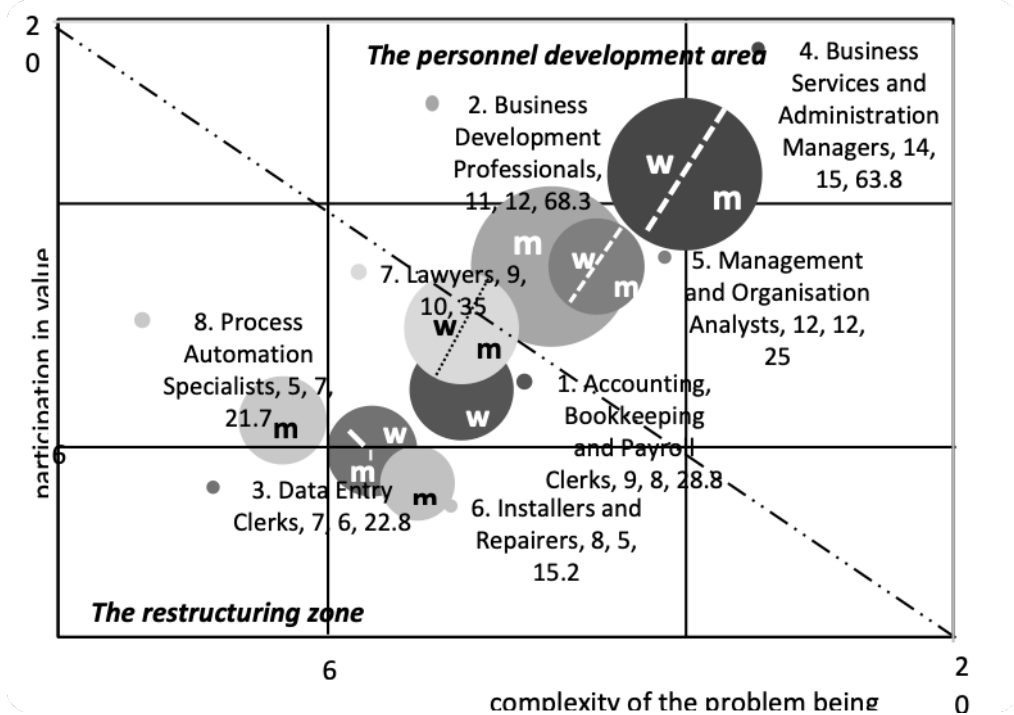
2
0

The personnel development area

4. Business Services and Administration Managers, 14, 15, 63.8

2. Business Development Professionals, 11, 12, 68.3

w
m
m
w
m

5. Management and Organisation Analysts, 12, 12, 25

7. Lawyers, 9, 10, 35

w
m

8. Process Automation Specialists, 5, 7, 21.7

m

1. Accounting, Bookkeeping and Payroll Clerks, 9, 8, 28.8

w
w
m
m

6

3. Data Entry Clerks, 7, 6, 22.8

6. Installers and Repairers, 8, 5, 15.2

The restructuring zone

participation in value

6

2
0

complexity of the problem being